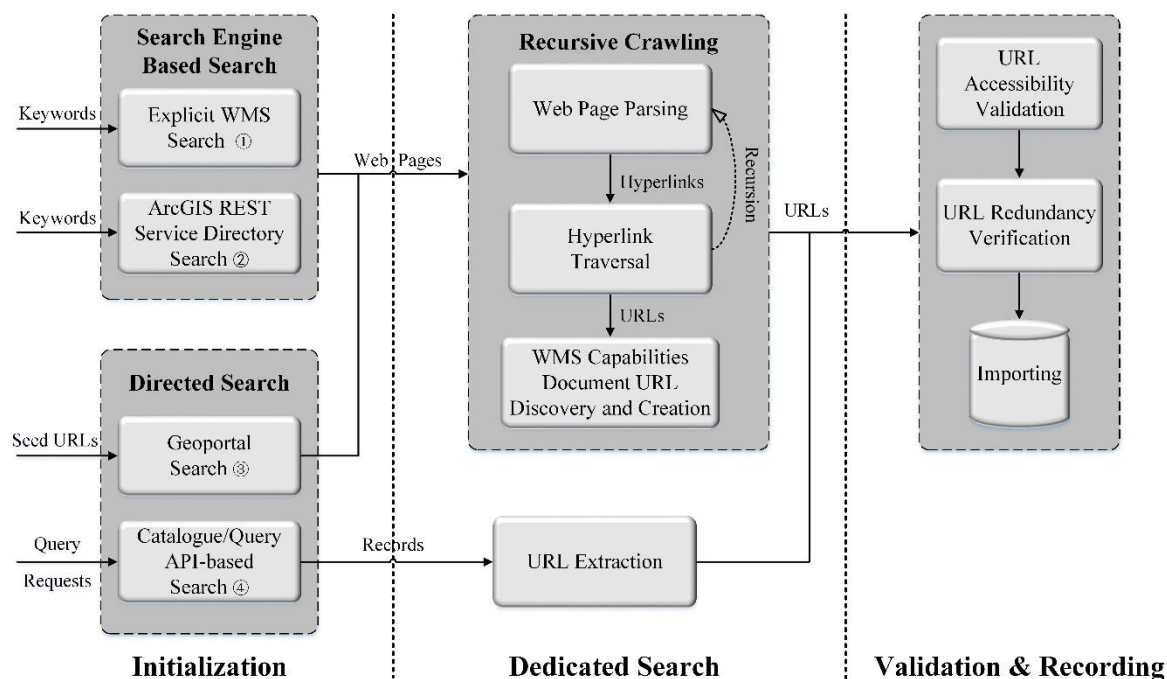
Search Engine Based Search

Keywords

Explicit WMS Search ①

Keywords

ArcGIS REST Service Directory Search ②

Directed Search

Seed URLs

Geoportal Search ③

Query Requests

Catalogue/Query API-based Search ④

Web Pages

Records

Recursive Crawling

Web Page Parsing

Hyperlinks

Recursion

Hyperlink Traversal

URLs

WMS Capabilities Document URL Discovery and Creation

URL Extraction

URLs

URL Accessibility Validation

URL Redundancy Verification

Importing

Initialization

Dedicated Search

Validation & Recording